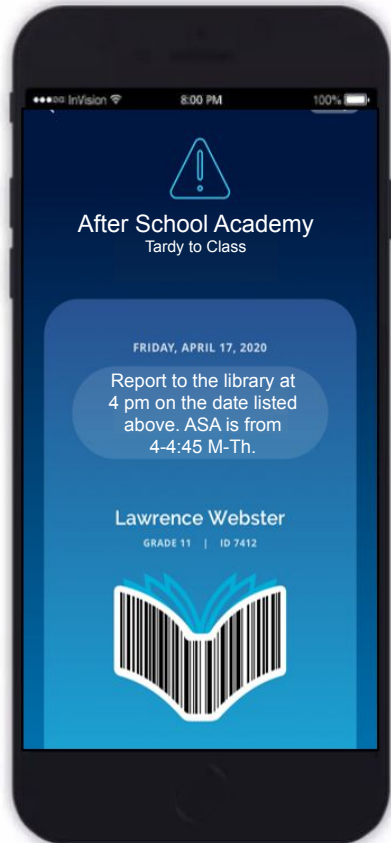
●●●○○ InVision
8:00 PM
100%

After School Academy
Tardy to Class

FRIDAY, APRIL 17, 2020

Report to the library at 4 pm on the date listed above. ASA is from 4-4:45 M-Th.

Lawrence Webster
GRADE 11 | ID 7412